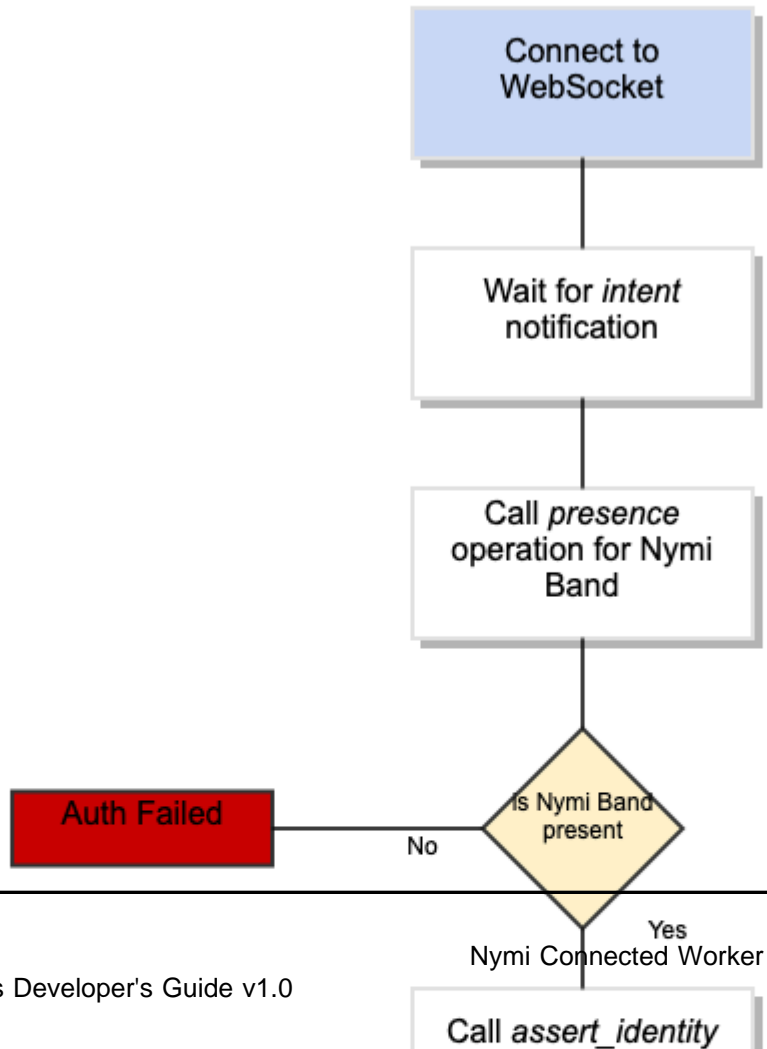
Connect to WebSocket

Wait for *intent* notification

Call *presence* operation for Nymi Band

Auth Failed

No

Is Nymi Band present

Yes

Nymi Connected Worker

s Developer's Guide v1.0

Call *assert_identity*